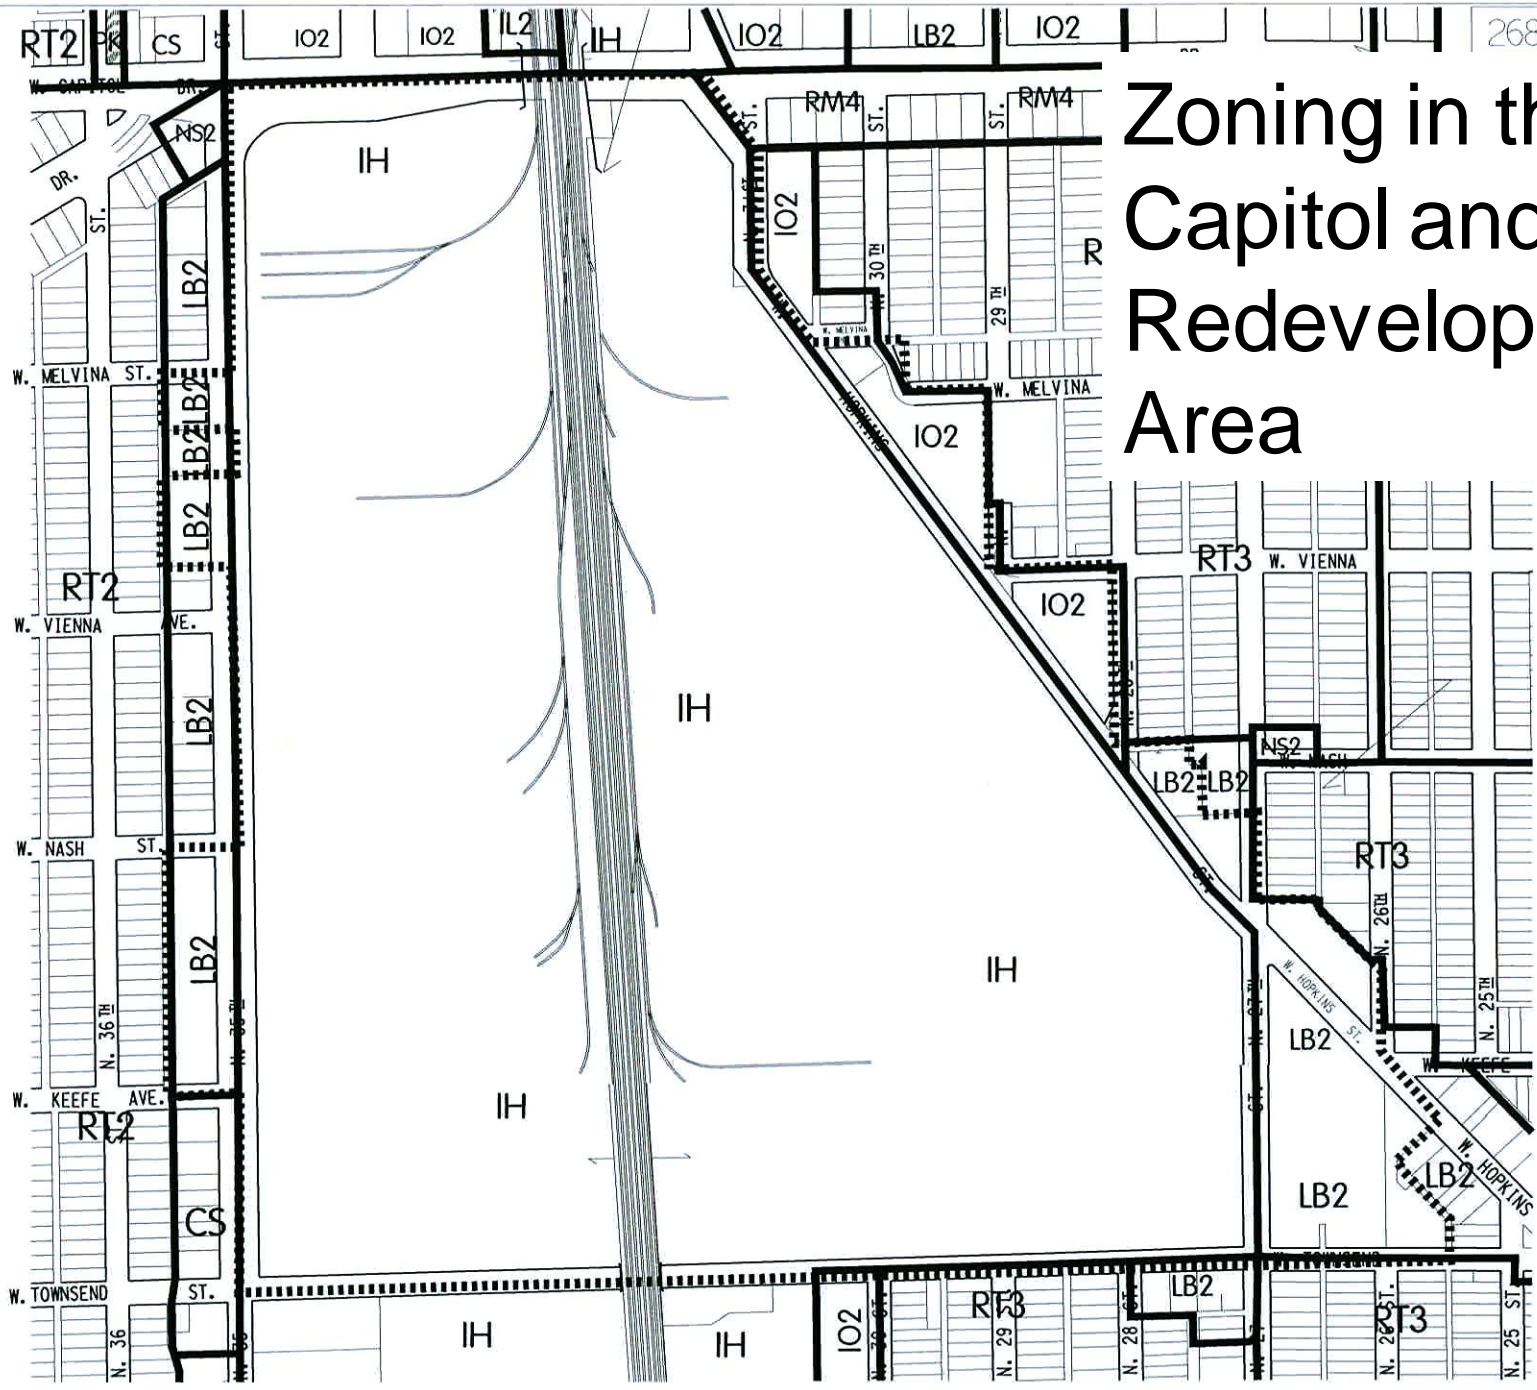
Zoning in th
Capitol and
Redevelop
Area

RT2 PK CS ST. IO2 IO2 IL2 IH IO2 LB2 IO2 268
W. CAPITOL DR.
RM4 ST. ST. RM4
NS2
DR.
ST.
IH
IO2
N. 31ST
LB2
30TH
29TH
R
W. MELVINA
W. MELVINA ST.
LB2
LB2
W. MELVINA
HOPKINS
IO2
LB2
RT2
RT3 W. VIENNA
IO2
W. VIENNA AVE.
IH
LB2
NS2
W. NASH
LB2 LB2
W. NASH ST.
RT3
ST.
IH
LB2
N. 26TH
W. HOPKINS ST.
N. 36TH
N. 35TH
N. 27TH
LB2
N. 25TH
W. KEEFE AVE.
W. KEEFE
RT2
IH
LB2
W. HOPKINS
CS
LB2
W. TOWNSEND ST.
W. TOWNSEND
LB2
IH
IH
IO2
RT3
RT3
N. 36
N. 30 ST.
N. 29
N. 28 ST.
N. 27
N. 28 ST.
N. 25 ST.